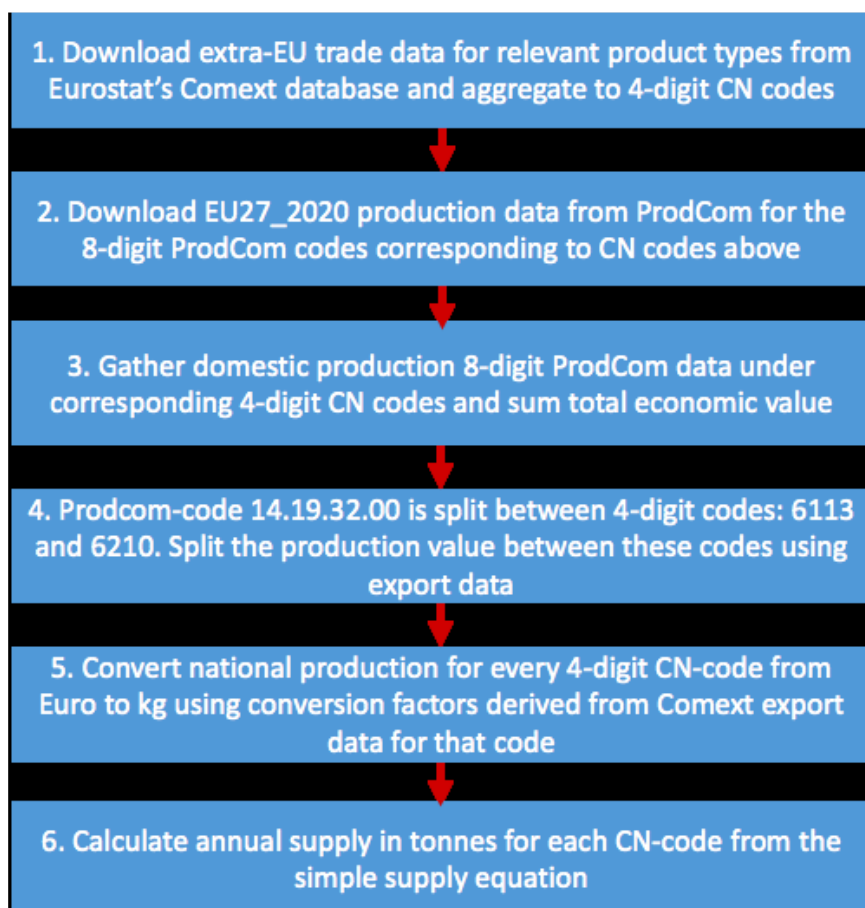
1. Download extra-EU trade data for relevant product types from Eurostat's Comext database and aggregate to 4-digit CN codes

2. Download EU27_2020 production data from ProdCom for the 8-digit ProdCom codes corresponding to CN codes above

3. Gather domestic production 8-digit ProdCom data under corresponding 4-digit CN codes and sum total economic value

4. Prodcom-code 14.19.32.00 is split between 4-digit codes: 6113 and 6210. Split the production value between these codes using export data

5. Convert national production for every 4-digit CN-code from Euro to kg using conversion factors derived from Comext export data for that code

6. Calculate annual supply in tonnes for each CN-code from the simple supply equation